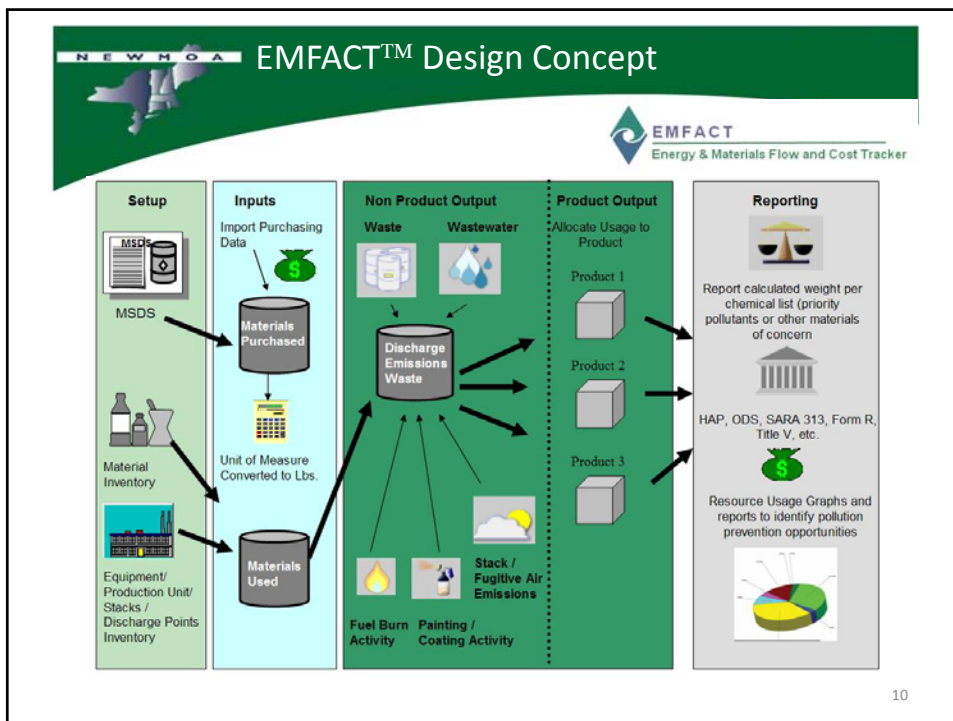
NEWMOA

EMFACT™ Design Concept

EMFACT
Energy & Materials Flow and Cost Tracker

Setup

MSDS

MSDS

Material Inventory

Equipment/ Production Unit/ Stacks / Discharge Points Inventory

Inputs

Import Purchasing Data

$

Materials Purchased

Unit of Measure Converted to Lbs.

Materials Used

Non Product Output

Waste

Wastewater

Discharge Emissions Waste

Fuel Burn Activity

Painting / Coating Activity

Stack / Fugitive Air Emissions

Product Output

Allocate Usage to Product

Product 1

Product 2

Product 3

Reporting

Report calculated weight per chemical list (priority pollutants or other materials of concern

HAP, ODS, SARA 313, Form R, Title V, etc.

$

Resource Usage Graphs and reports to identify pollution prevention opportunities

10